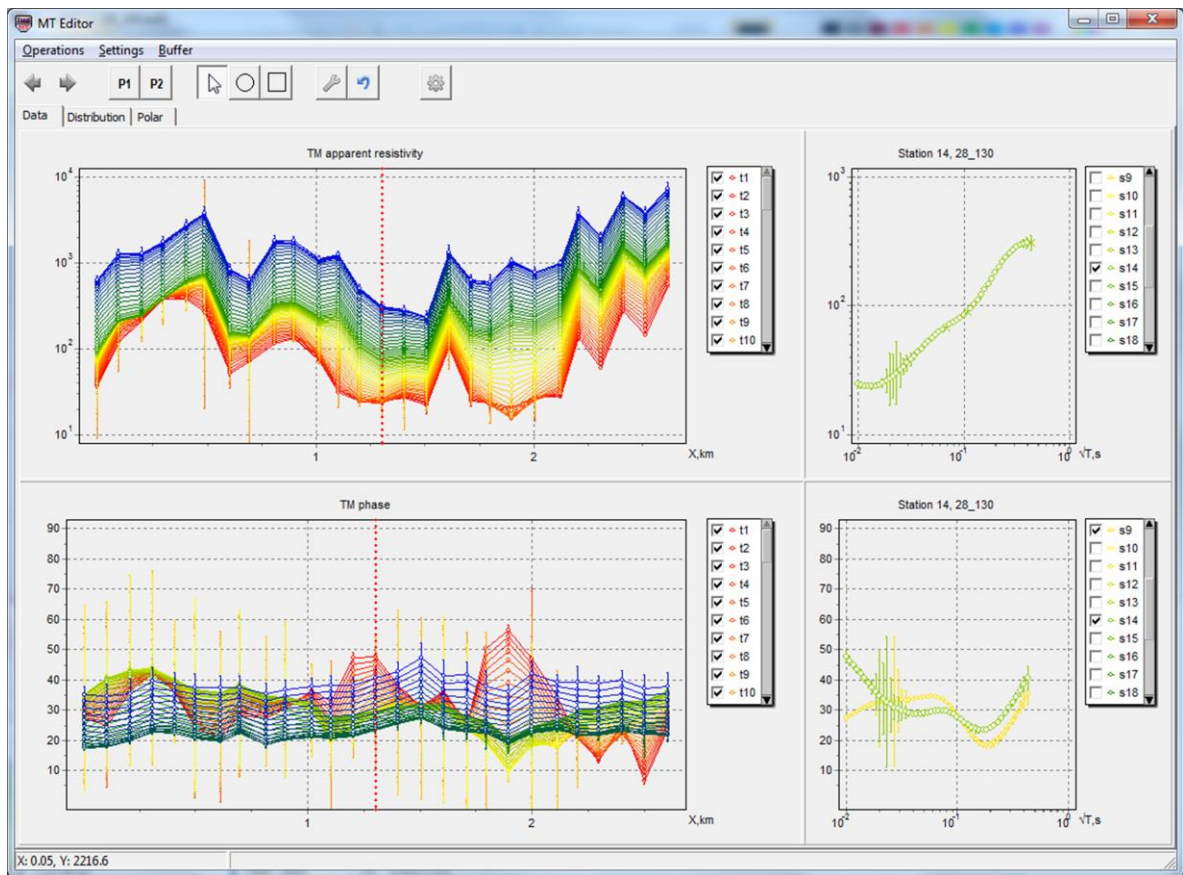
MT Editor

Operations Settings Buffer

P1 P2

Data Distribution Polar

TM apparent resistivity

$10^4$
$10^3$
$10^2$
$10^1$

1 2 X,km

t1
t2
t3
t4
t5
t6
t7
t8
t9
t10

Station 14, 28_130

$10^3$
$10^2$
$10^1$

$10^{-2}$ $10^{-1}$ $10^0$ √T,s

s9
s10
s11
s12
s13
s14
s15
s16
s17
s18

TM phase

90
80
70
60
50
40
30
20
10

1 2 X,km

t1
t2
t3
t4
t5
t6
t7
t8
t9
t10

Station 14, 28_130

90
80
70
60
50
40
30
20
10

$10^{-2}$ $10^{-1}$ $10^0$ √T,s

s9
s10
s11
s12
s13
s14
s15
s16
s17
s18

X: 0.05, Y: 2216.6